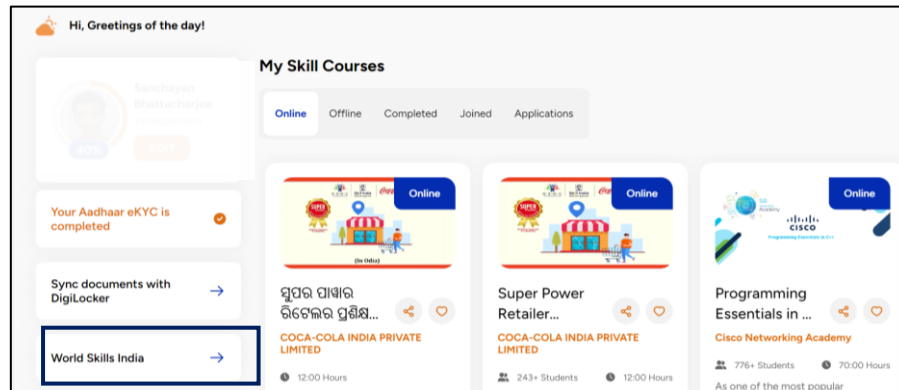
Hi, Greetings of the day!

Sanchayan Bhattacharjee

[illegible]

60%

EDIT

Your Aadhaar eKYC is completed

Sync documents with DigiLocker

World Skills India

My Skill Courses

Online Offline Completed Joined Applications

Online

(In Odia)

ସୁପର ପାୱାର ରିଟେଲର ପ୍ରଶିକ୍ଷ...

COCA-COLA INDIA PRIVATE LIMITED

12:00 Hours

Online

Super Power Retailer...

COCA-COLA INDIA PRIVATE LIMITED

243+ Students

12:00 Hours

Online

Academy

cisco

Programming Essentials in C++

Programming Essentials in ...

Cisco Networking Academy

776+ Students

70:00 Hours

As one of the most popular